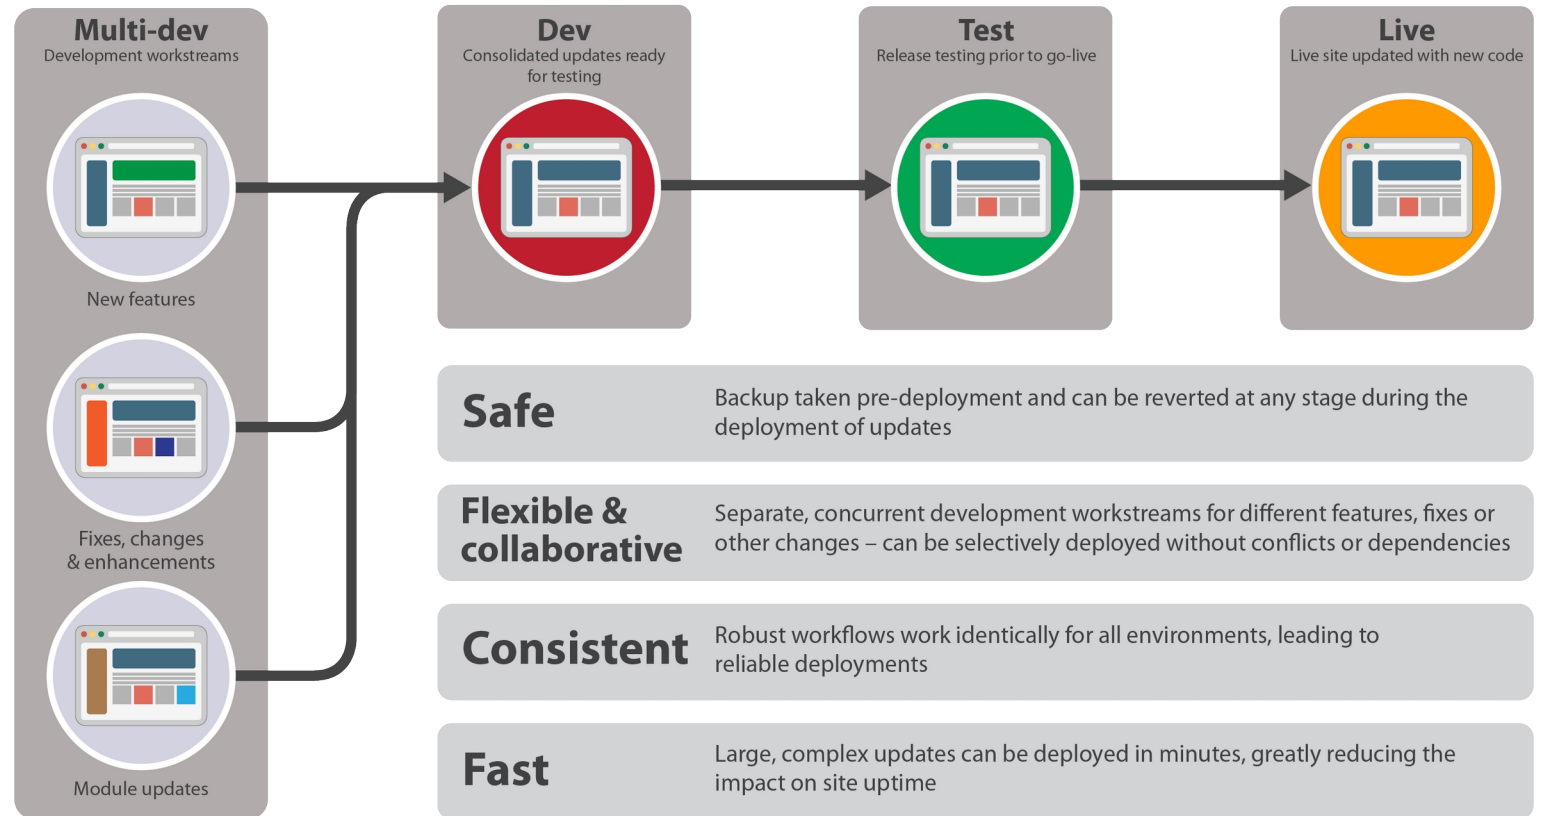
Multi-dev
Development workstreams

New features

Fixes, changes & enhancements

Module updates

Dev
Consolidated updates ready for testing

Test
Release testing prior to go-live

Live
Live site updated with new code

Safe
Backup taken pre-deployment and can be reverted at any stage during the deployment of updates

Flexible & collaborative
Separate, concurrent development workstreams for different features, fixes or other changes – can be selectively deployed without conflicts or dependencies

Consistent
Robust workflows work identically for all environments, leading to reliable deployments

Fast
Large, complex updates can be deployed in minutes, greatly reducing the impact on site uptime